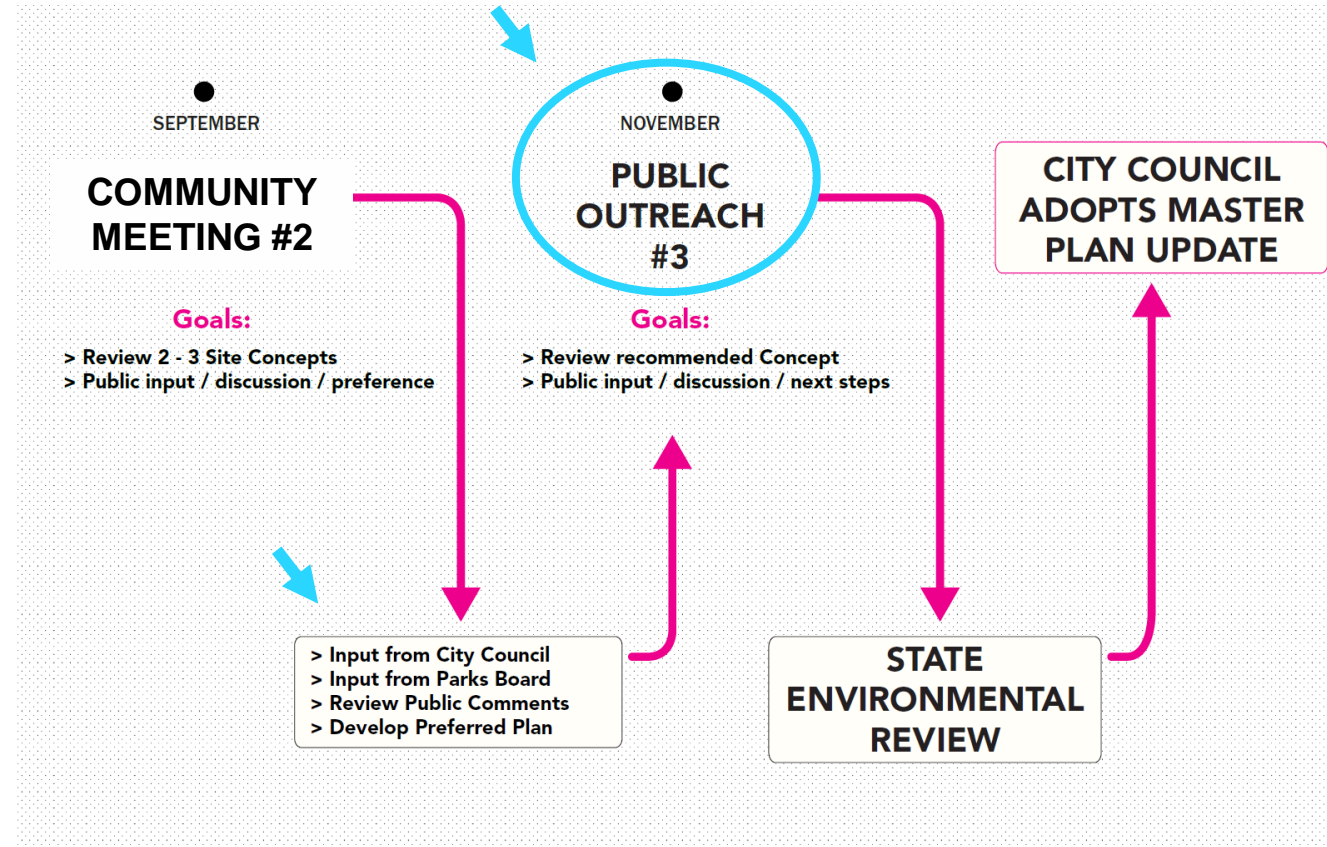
SEPTEMBER

COMMUNITY MEETING #2

Goals:

> Review 2 - 3 Site Concepts
> Public input / discussion / preference

NOVEMBER

PUBLIC OUTREACH #3

Goals:

> Review recommended Concept
> Public input / discussion / next steps

CITY COUNCIL ADOPTS MASTER PLAN UPDATE

> Input from City Council
> Input from Parks Board
> Review Public Comments
> Develop Preferred Plan

STATE ENVIRONMENTAL REVIEW